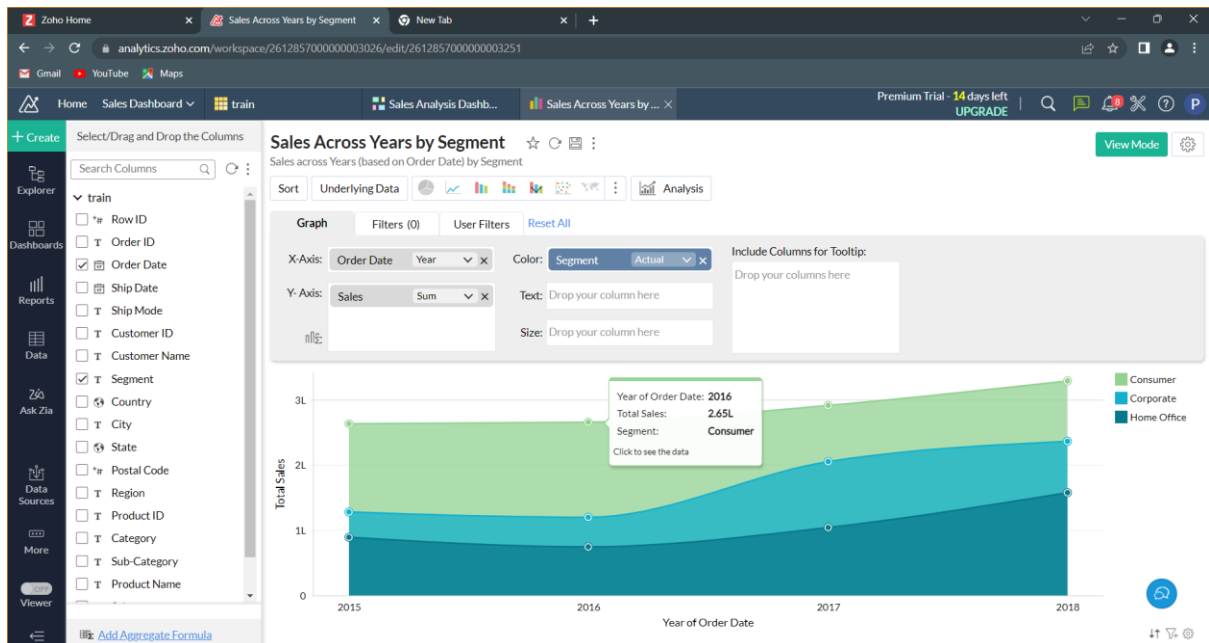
Zoho Home
Sales Across Years by Segment
New Tab
analytics.zoho.com/workspace/2612857000000003026/edit/2612857000000003251
Gmail YouTube Maps
Home Sales Dashboard train Sales Analysis Dashb... Sales Across Years by ...
Premium Trial - 14 days left UPGRADE
+ Create
Explorer
Dashboards
Reports
Data
Ask Zia
Data Sources
More
OFF Viewer
Select/Drag and Drop the Columns
Search Columns
train
Row ID
Order ID
Order Date
Ship Date
Ship Mode
Customer ID
Customer Name
Segment
Country
City
State
Postal Code
Region
Product ID
Category
Sub-Category
Product Name
Add Aggregate Formula
Sales Across Years by Segment
Sales across Years (based on Order Date) by Segment
View Mode
Sort Underlying Data Analysis
Graph Filters (0) User Filters Reset All
X-Axis: Order Date Year
Y- Axis: Sales Sum
Color: Segment Actual
Text: Drop your column here
Size: Drop your column here
Include Columns for Tooltip:
Drop your columns here
Year of Order Date: 2016
Total Sales: 2.65L
Segment: Consumer
Click to see the data
Consumer
Corporate
Home Office
3L
2L
1L
0
Total Sales
2015
2016
2017
2018
Year of Order Date